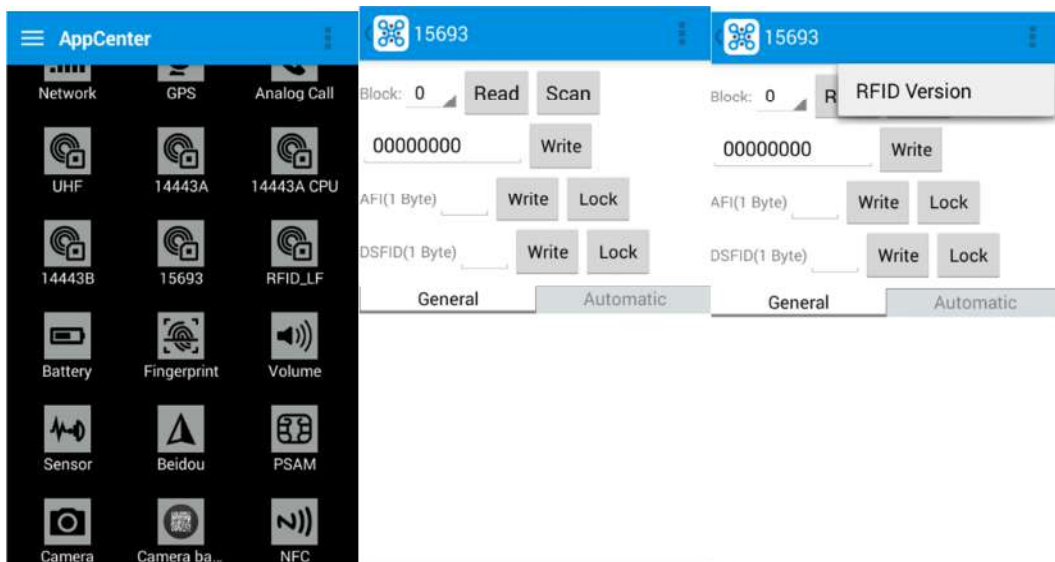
AppCenter

Network
GPS
Analog Call
UHF
14443A
14443A CPU
14443B
15693
RFID_LF
Battery
Fingerprint
Volume
Sensor
Beidou
PSAM
Camera
Camera ba...
NFC

15693

Block: 0
Read
Scan
00000000
Write
AFI(1 Byte)
Write
Lock
DSFID(1 Byte)
Write
Lock
General
Automatic

15693

Block: 0
R
RFID Version
00000000
Write
AFI(1 Byte)
Write
Lock
DSFID(1 Byte)
Write
Lock
General
Automatic